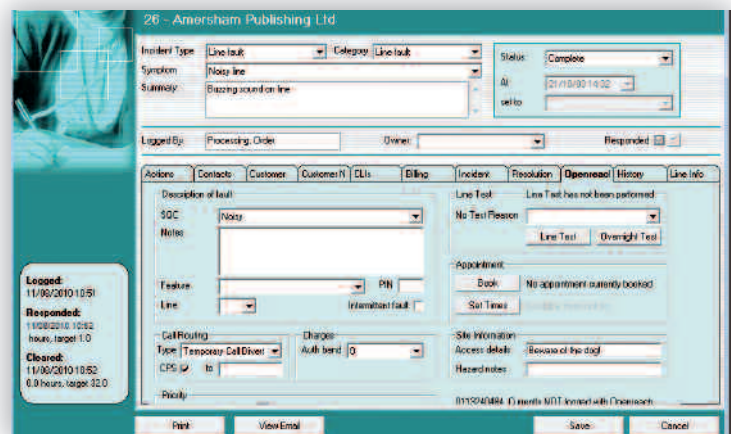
26 - Amersham Publishing Ltd

Incident Type Line fault
Category Line fault
Symptom Noisy line
Summary Buzzing sound on line

Status Complete
At 21/10/80 14:32
set to

Logged By Processing, Order
Owner
Responded

Actions | Contacts | Customer | Customer N | CLIs | Billing | Incident | Resolution | Openreach | History | Line Info

Description of fault
SQC Noisy
Notes
Feature
PIN
Line
Intermittent fault

Line Test
Line Test has not been performed
No Test Reason
Line Test
Overnight Test

Appointment
Book
No appointment currently booked
Set Times

Call Routing
Type Temporary Call Divert
CPS to

Charges
Auth band 0

Site Information
Access details Beware of the dog!
Hazard notes

Priority

0113240484 (I month NOT logged with Openreach

Logged:
11/06/2010 10:51
Responded:
11/06/2010 10:52
hours, target 1.0
Closed:
11/06/2010 10:52
0.0 hours, target 32.0

Print
View Email
Save
Cancel